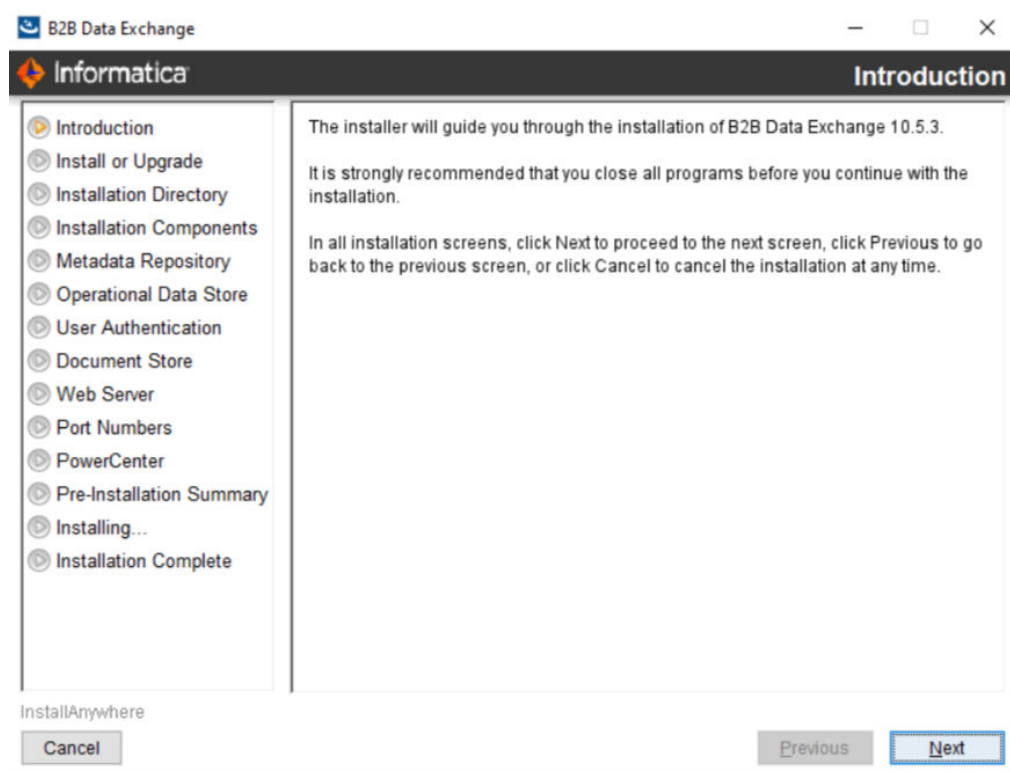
B2B Data Exchange

Informatica

Introduction

Introduction
Install or Upgrade
Installation Directory
Installation Components
Metadata Repository
Operational Data Store
User Authentication
Document Store
Web Server
Port Numbers
PowerCenter
Pre-Installation Summary
Installing...
Installation Complete

The installer will guide you through the installation of B2B Data Exchange 10.5.3.

It is strongly recommended that you close all programs before you continue with the installation.

In all installation screens, click Next to proceed to the next screen, click Previous to go back to the previous screen, or click Cancel to cancel the installation at any time.

InstallAnywhere

Cancel

Previous

Next